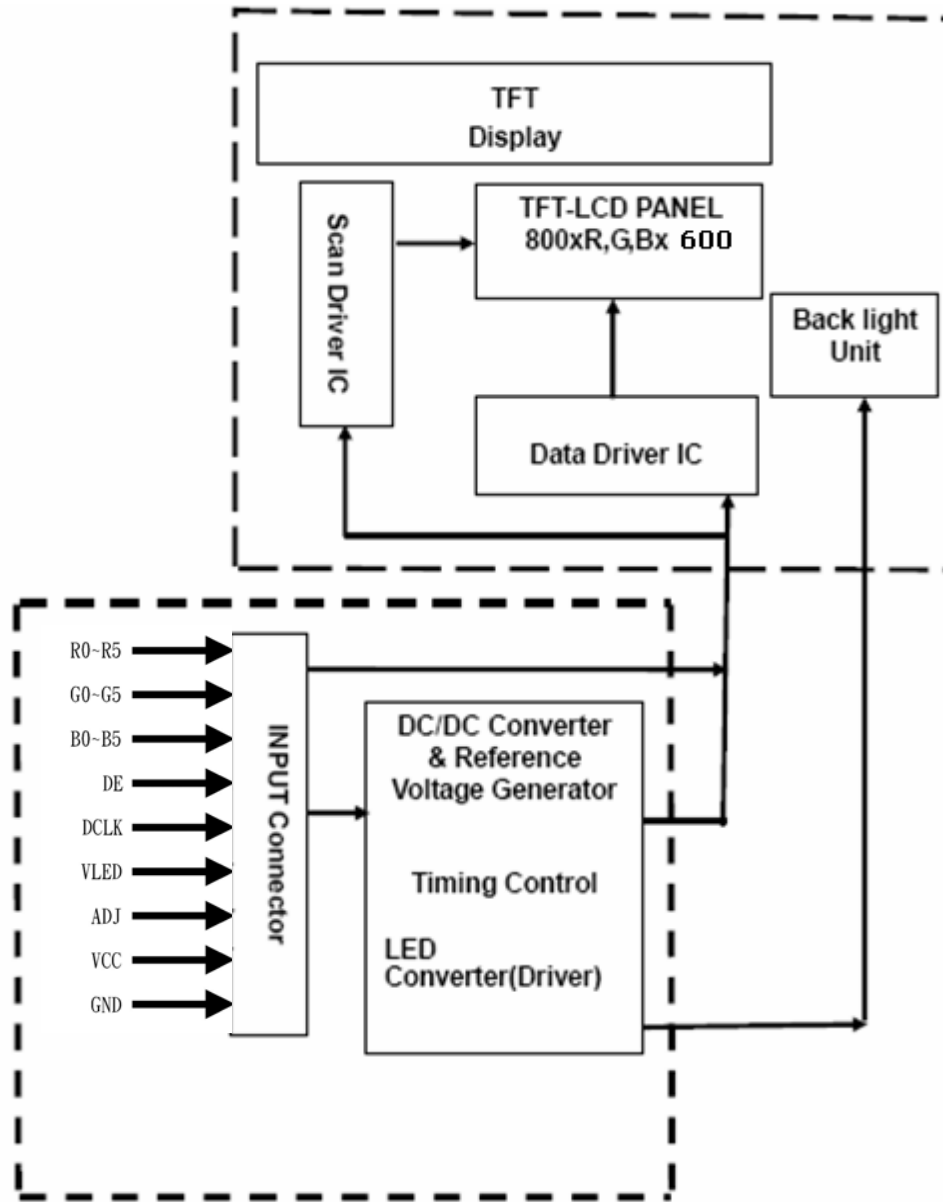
TFT
Display

Scan Driver IC

TFT-LCD PANEL
800xR,G,Bx 600

Back light
Unit

Data Driver IC

R0~R5
G0~G5
B0~B5
DE
DCLK
VLED
ADJ
VCC
GND

INPUT Connector

DC/DC Converter
& Reference
Voltage Generator

Timing Control

LED
Converter(Driver)